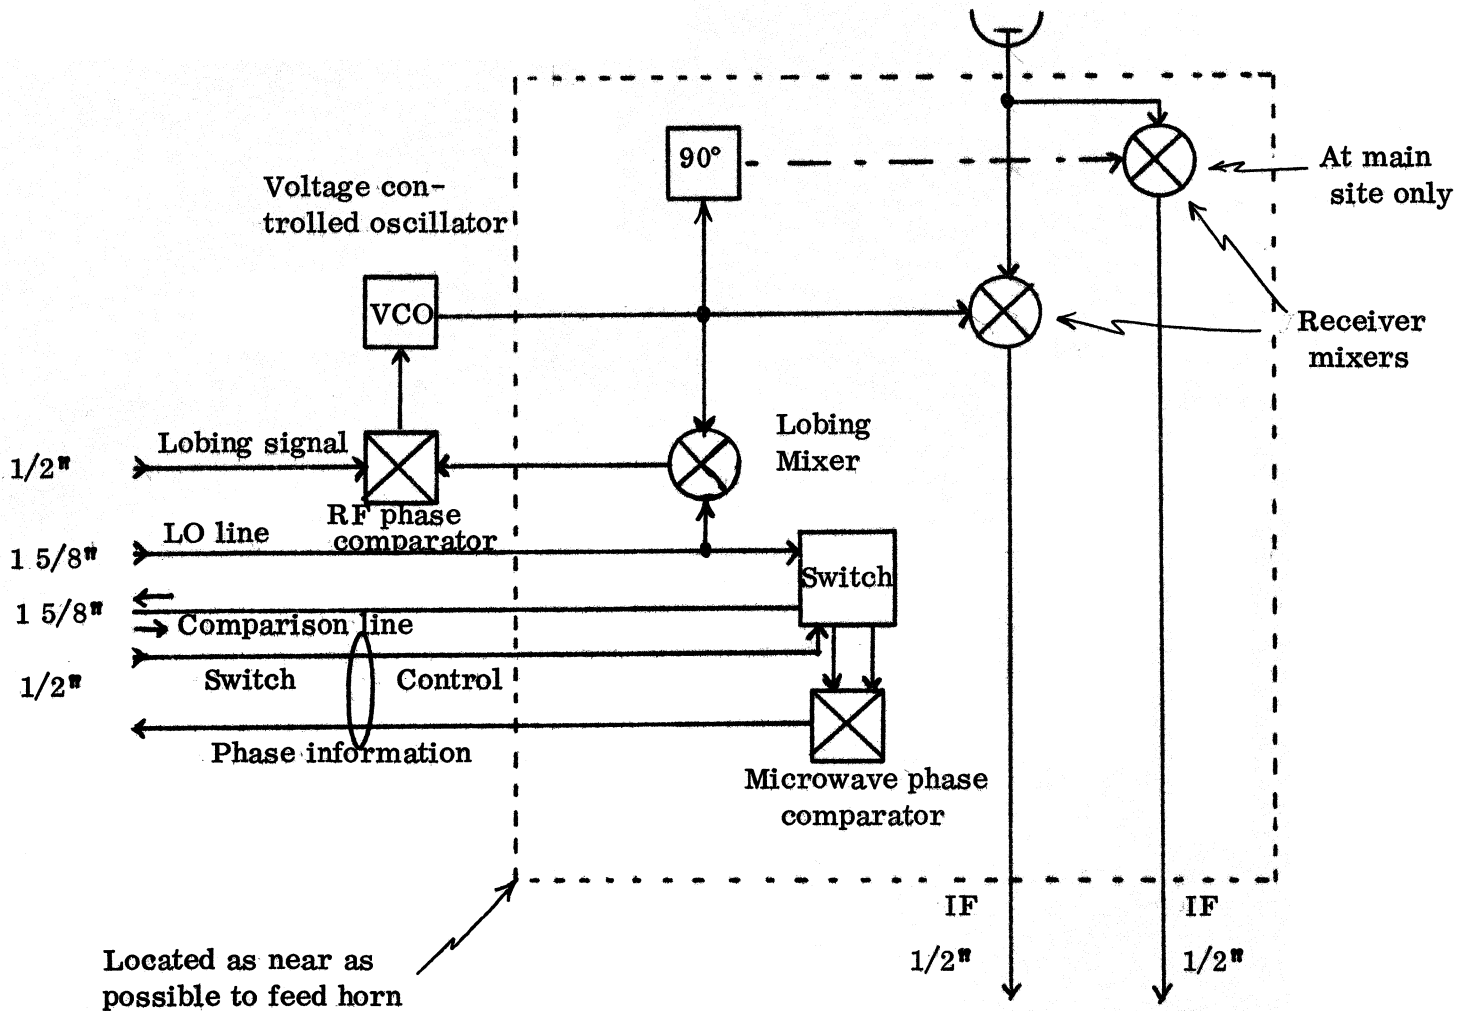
Voltage controlled oscillator

90°

At main site only

VCO

Receiver mixers

Lobing Mixer

1/2"

Lobing signal

RF phase comparator

1 5/8"

LO line

Switch

1 5/8"

Comparison line

1/2"

Switch

Control

Phase information

Microwave phase comparator

IF

IF

1/2"

1/2"

Located as near as possible to feed horn